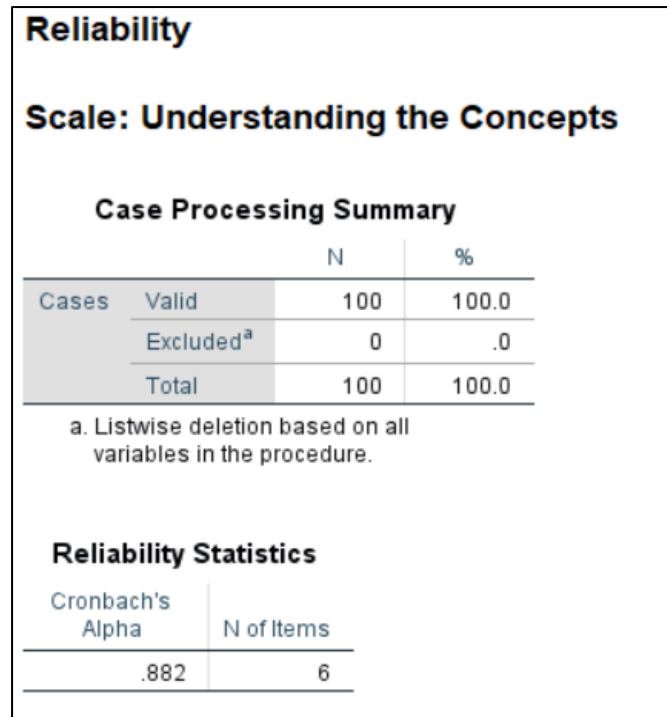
Reliability

Scale: Understanding the Concepts

Case Processing Summary

| | | N | % |
|---|---|---|---|
| Cases | Valid | 100 | 100.0 |
| | Excluded$^a$ | 0 | .0 |
| | Total | 100 | 100.0 |

a. Listwise deletion based on all variables in the procedure.

Reliability Statistics

| Cronbach's Alpha | N of Items |
|---|---|
| .882 | 6 |